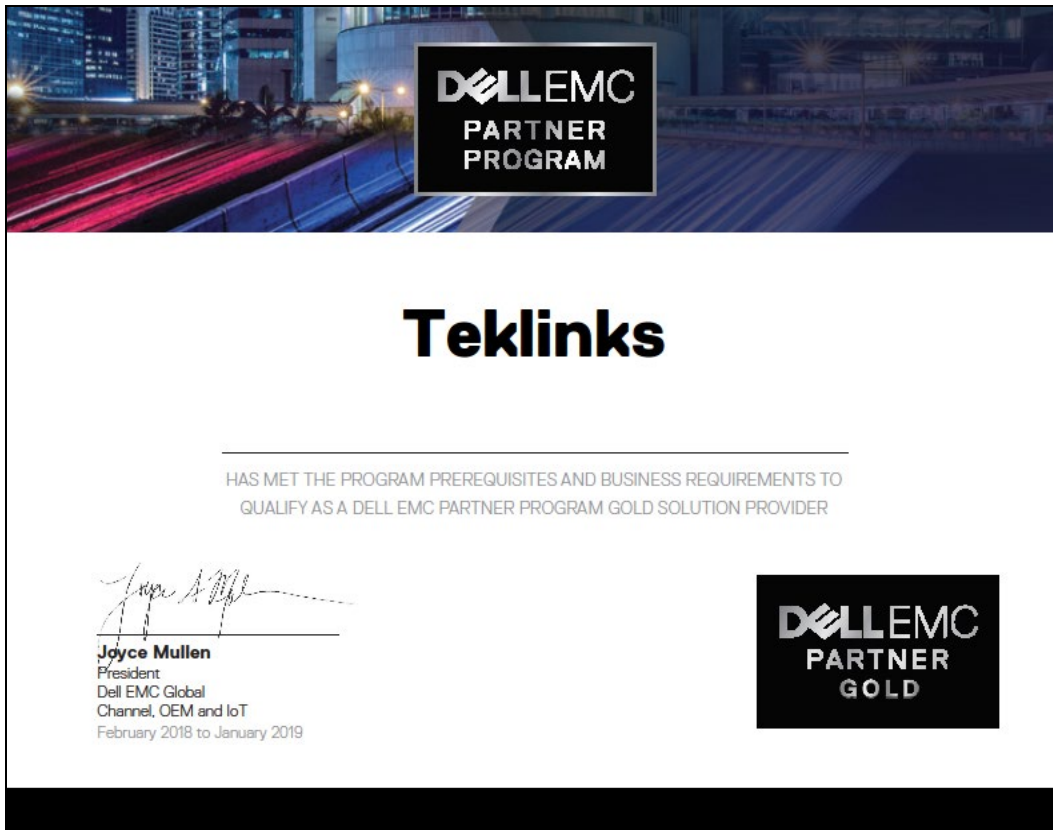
DELLEMC
PARTNER
PROGRAM

Teklinks

HAS MET THE PROGRAM PREREQUISITES AND BUSINESS REQUIREMENTS TO QUALIFY AS A DELL EMC PARTNER PROGRAM GOLD SOLUTION PROVIDER

Joyce S Mullen

Joyce Mullen
President
Dell EMC Global
Channel, OEM and IoT
February 2018 to January 2019

DELLEMC
PARTNER
GOLD